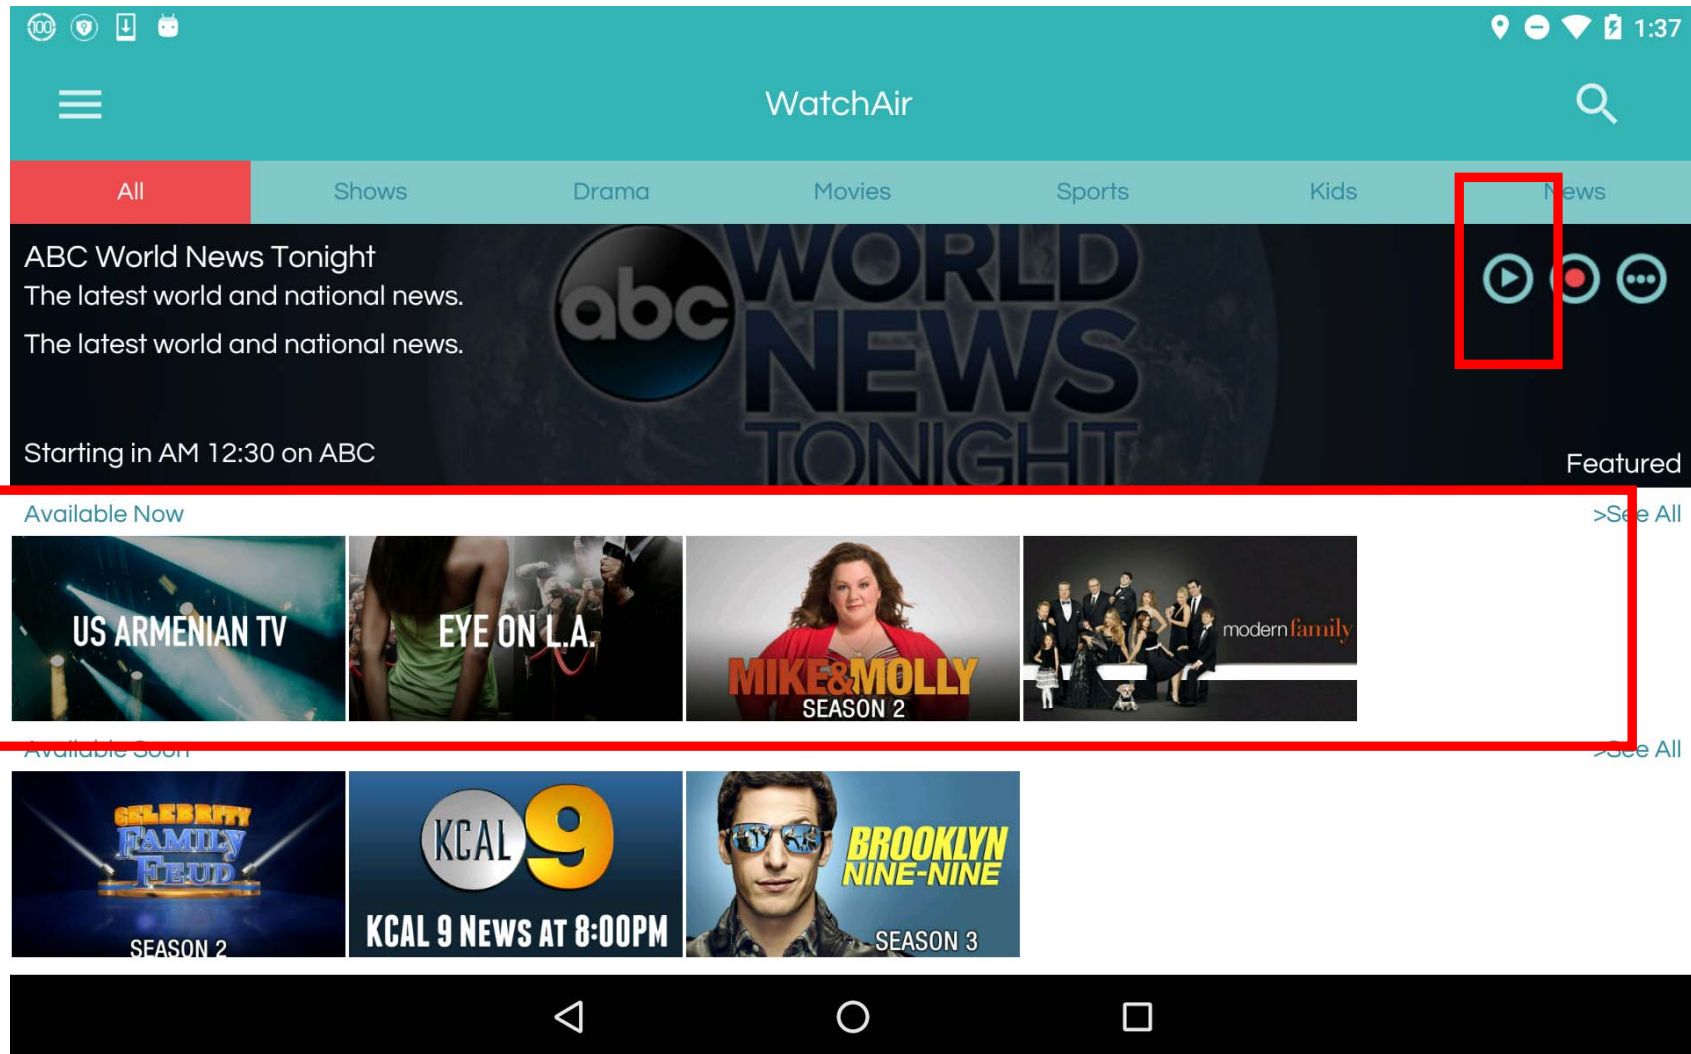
100

1:37

WatchAir

All Shows Drama Movies Sports Kids N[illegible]ews

ABC World News Tonight
The latest world and national news.

The latest world and national news.

abc WORLD NEWS TONIGHT

Starting in AM 12:30 on ABC

Featured

Available Now

>S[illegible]e All

US ARMENIAN TV

EYE ON L.A.

MIKE&MOLLY SEASON 2

modern family

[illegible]

>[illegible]e All

CELEBRITY FAMILY FEUD SEASON 2

KCAL 9

KCAL 9 NEWS AT 8:00PM

BROOKLYN NINE-NINE SEASON 3